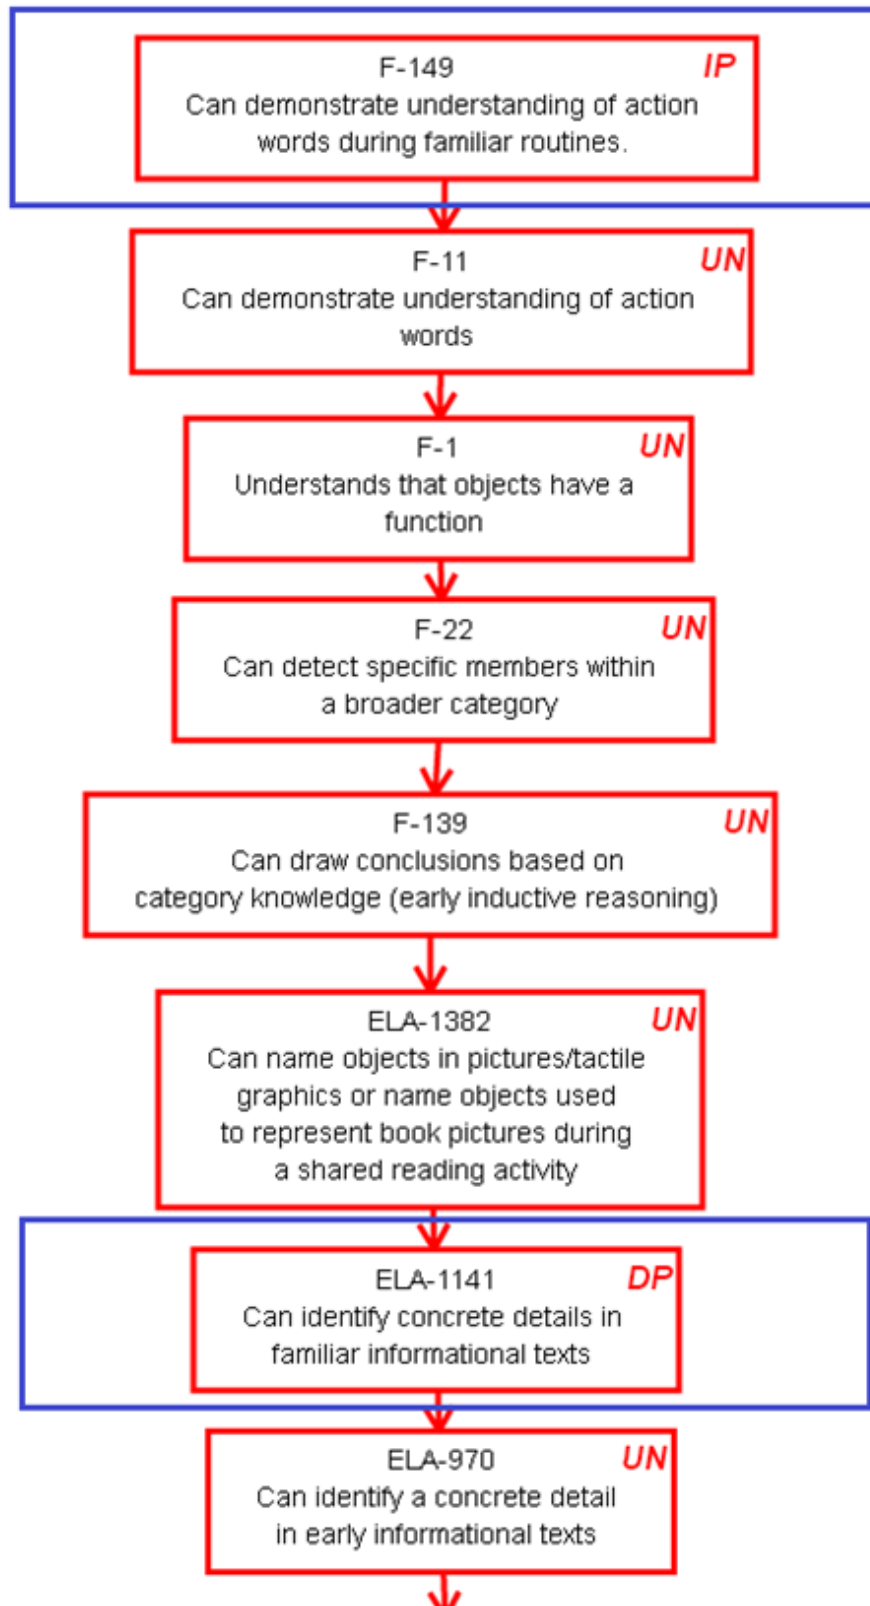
F-149
IP
Can demonstrate understanding of action words during familiar routines.

F-11
UN
Can demonstrate understanding of action words

F-1
UN
Understands that objects have a function

F-22
UN
Can detect specific members within a broader category

F-139
UN
Can draw conclusions based on category knowledge (early inductive reasoning)

ELA-1382
UN
Can name objects in pictures/tactile graphics or name objects used to represent book pictures during a shared reading activity

ELA-1141
DP
Can identify concrete details in familiar informational texts

ELA-970
UN
Can identify a concrete detail in early informational texts